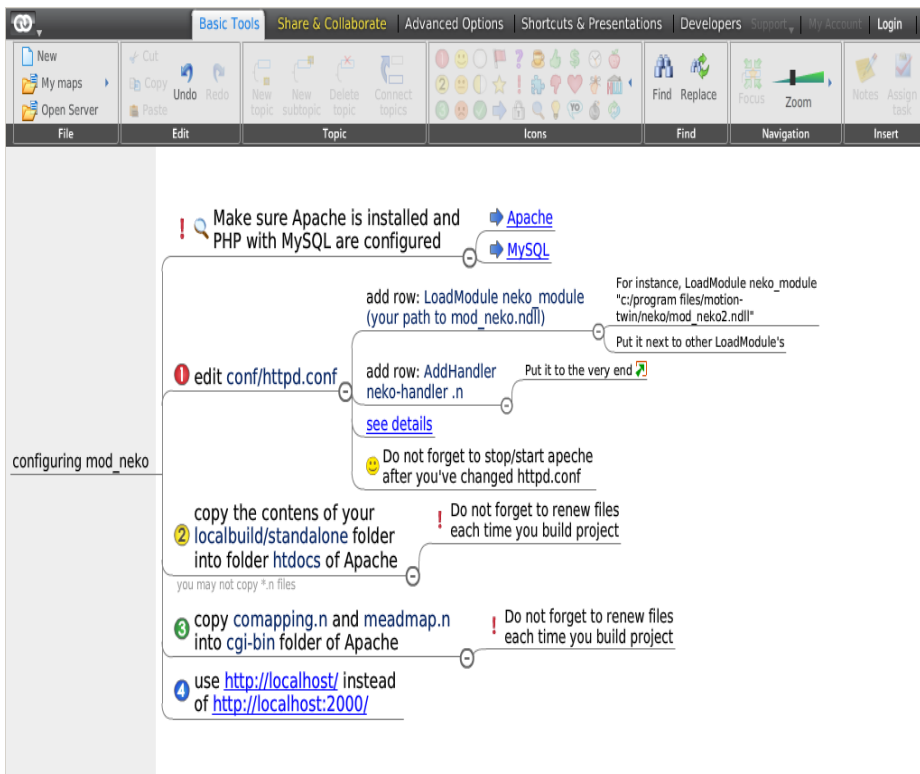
Basic Tools | Share & Collaborate | Advanced Options | Shortcuts & Presentations | Developers | Support | My Account | Login

New
My maps
Open Server
File

Cut
Copy
Paste
Undo
Redo
Edit

New topic
New subtopic
Delete topic
Connect topics
Topic

Icons

Find
Replace
Find

Focus
Zoom
Navigation

Notes
Assign task
Insert

configuring mod_neko

Make sure Apache is installed and PHP with MySQL are configured

Apache

MySQL

1 edit conf/httpd.conf

add row: LoadModule neko_module (your path to mod_neko.ndll)

For instance, LoadModule neko_module "c:/program files/motion-twin/neko/mod_neko2.ndll"

Put it next to other LoadModule's

add row: AddHandler neko-handler .n

Put it to the very end

see details

Do not forget to stop/start apeche after you've changed httpd.conf

2 copy the contens of your localbuild/standalone folder into folder htdocs of Apache

you may not copy *.n files

Do not forget to renew files each time you build project

3 copy comapping.n and meadmap.n into cgi-bin folder of Apache

Do not forget to renew files each time you build project

4 use http://localhost/ instead of http://localhost:2000/